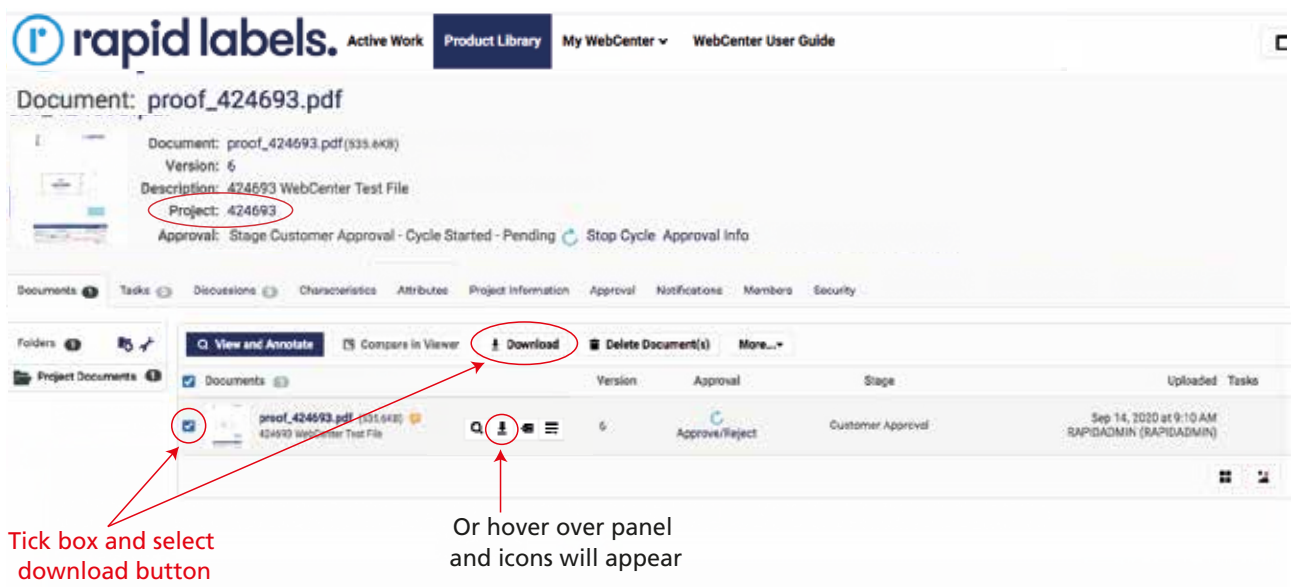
rapid labels. Active Work Product Library My WebCenter WebCenter User Guide

Document: proof_424693.pdf

Document: proof_424693.pdf (535.6KB)
Version: 6
Description: 424693 WebCenter Test File
Project: 424693
Approval: Stage Customer Approval - Cycle Started - Pending Stop Cycle Approval Info

Documents 1 Tasks 0 Discussions 0 Characteristics Attributes Project Information Approval Notifications Members Security

Folders 1

Project Documents 1

View and Annotate Compare in Viewer Download Delete Document(s) More...

Documents 1 Version Approval Stage Uploaded Tasks

proof_424693.pdf (535.6KB) 424693 WebCenter Test File 6 Approve/Reject Customer Approval Sep 14, 2020 at 9:10 AM RAPIDADMIN (RAPIDADMIN)

Tick box and select download button

Or hover over panel and icons will appear